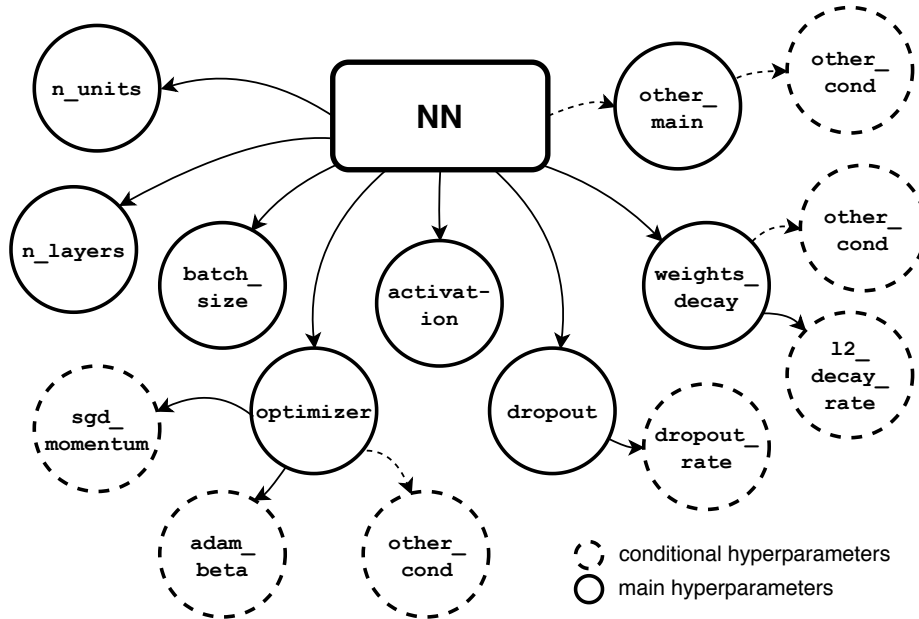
n_units

NN

other_main

other_cond

n_layers

batch_size

activation

weights_decay

other_cond

l2_decay_rate

sgd_momentum

optimizer

dropout

dropout_rate

adam_beta

other_cond

conditional hyperparameters
main hyperparameters